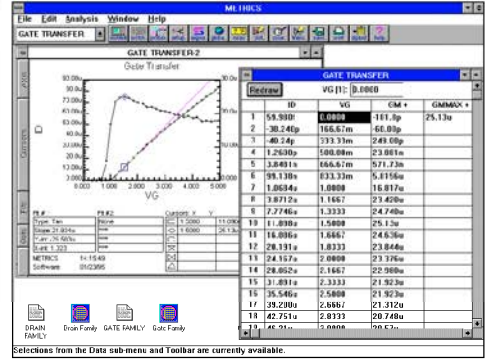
METIICS

File Edit Analysis Window Help

GATE TRANSFER

GATE TRANSFER-2

Gate Transfer

90.00u
80.00u
70.00u
60.00u
50.00u
40.00u
30.00u
20.00u
10.00u
0.000

ID

0.000 1.000 2.000 3.000 4.000 5.000

VG

Fit # Fit #2 Cursors X Y
Type: Tan none 1.5000 11.090
Slope 21.804u none 1.6000 26.13u
Y-int -26.689u none
X-int 1.323 none

METRICS 14:15:49
Software 01/23/95

GATE TRANSFER

Redraw VG [1]: 0.0000

| | ID | VG | GM + | GMMAX + |
|---|---|---|---|---|
| 1 | 59.980f | 0.0000 | -101.0p | 25.13u |
| 2 | -38.240p | 166.67m | -60.00p | |
| 3 | -40.24p | 333.33m | 249.00p | |
| 4 | 1.2630p | 500.00m | 23.081n | |
| 5 | 3.8491n | 666.67m | 571.73n | |
| 6 | 99.138n | 833.33m | 5.8156u | |
| 7 | 1.0634u | 1.0000 | 16.817u | |
| 8 | 3.8712u | 1.1667 | 23.420u | |
| 9 | 7.7746u | 1.3333 | 24.740u | |
| 10 | 11.898u | 1.5000 | 25.13u | |
| 11 | 16.006u | 1.6667 | 24.636u | |
| 12 | 20.191u | 1.8333 | 23.844u | |
| 13 | 24.157u | 2.0000 | 23.376u | |
| 14 | 28.052u | 2.1667 | 22.980u | |
| 15 | 31.891u | 2.3333 | 21.923u | |
| 16 | 35.546u | 2.5000 | 21.923u | |
| 17 | 39.200u | 2.6667 | 21.312u | |
| 18 | 42.751u | 2.8333 | 20.748u | |
| 19 | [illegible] | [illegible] | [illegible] | |

DRAIN FAMILY Drain Family GATE FAMILY Gate Family

Selections from the Data sub-menu and Toolbar are currently available.